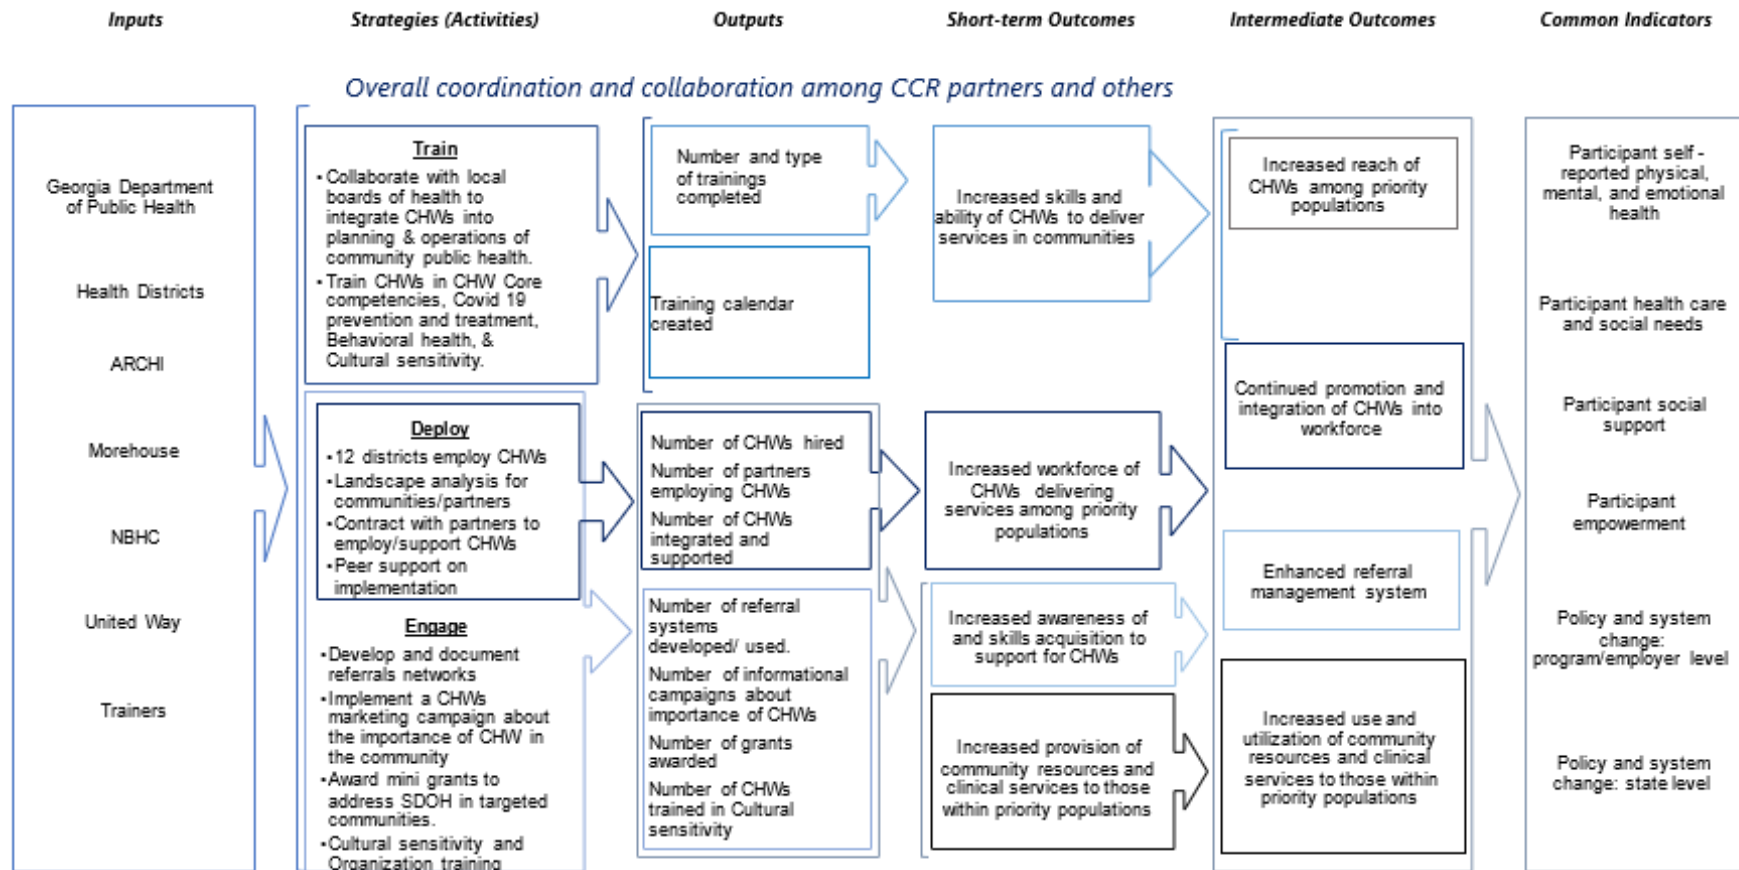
Inputs

Strategies (Activities)

Outputs

Short-term Outcomes

Intermediate Outcomes

Common Indicators

Overall coordination and collaboration among CCR partners and others

Georgia Department of Public Health

Health Districts

ARCHI

Morehouse

NBHC

United Way

Trainers

Train
•Collaborate with local boards of health to integrate CHWs into planning & operations of community public health.
•Train CHWs in CHW Core competencies, Covid 19 prevention and treatment, Behavioral health, & Cultural sensitivity.

Deploy
•12 districts employ CHWs
•Landscape analysis for communities/partners
•Contract with partners to employ/support CHWs
•Peer support on implementation

Engage
•Develop and document referrals networks
•Implement a CHWs marketing campaign about the importance of CHW in the community
•Award mini grants to address SDOH in targeted communities.
•Cultural sensitivity and Organization training

Number and type of trainings completed

Training calendar created

Number of CHWs hired

Number of partners employing CHWs

Number of CHWs integrated and supported

Number of referral systems developed/ used.

Number of informational campaigns about importance of CHWs

Number of grants awarded

Number of CHWs trained in Cultural sensitivity

Increased skills and ability of CHWs to deliver services in communities

Increased workforce of CHWs delivering services among priority populations

Increased awareness of and skills acquisition to support for CHWs

Increased provision of community resources and clinical services to those within priority populations

Increased reach of CHWs among priority populations

Continued promotion and integration of CHWs into workforce

Enhanced referral management system

Increased use and utilization of community resources and clinical services to those within priority populations

Participant self - reported physical, mental, and emotional health

Participant health care and social needs

Participant social support

Participant empowerment

Policy and system change: program/employer level

Policy and system change: state level